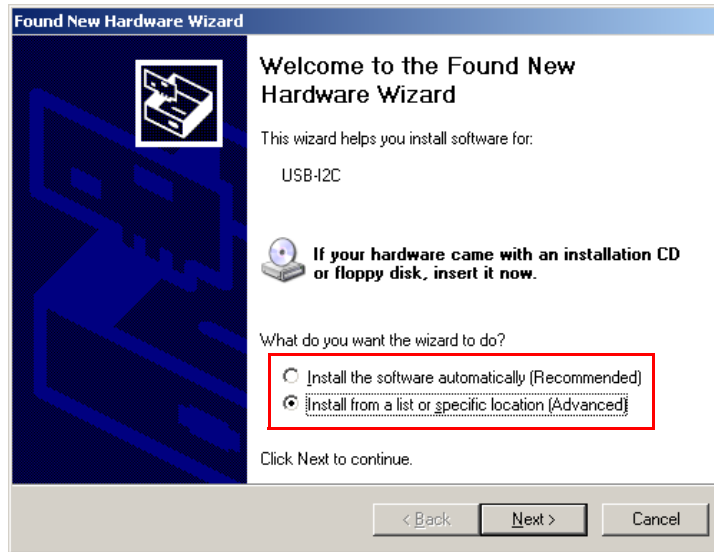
Found New Hardware Wizard

Welcome to the Found New Hardware Wizard

This wizard helps you install software for:

USB-I2C

If your hardware came with an installation CD or floppy disk, insert it now.

What do you want the wizard to do?

Install the software automatically (Recommended)

Install from a list or specific location (Advanced)

Click Next to continue.

< Back | Next > | Cancel